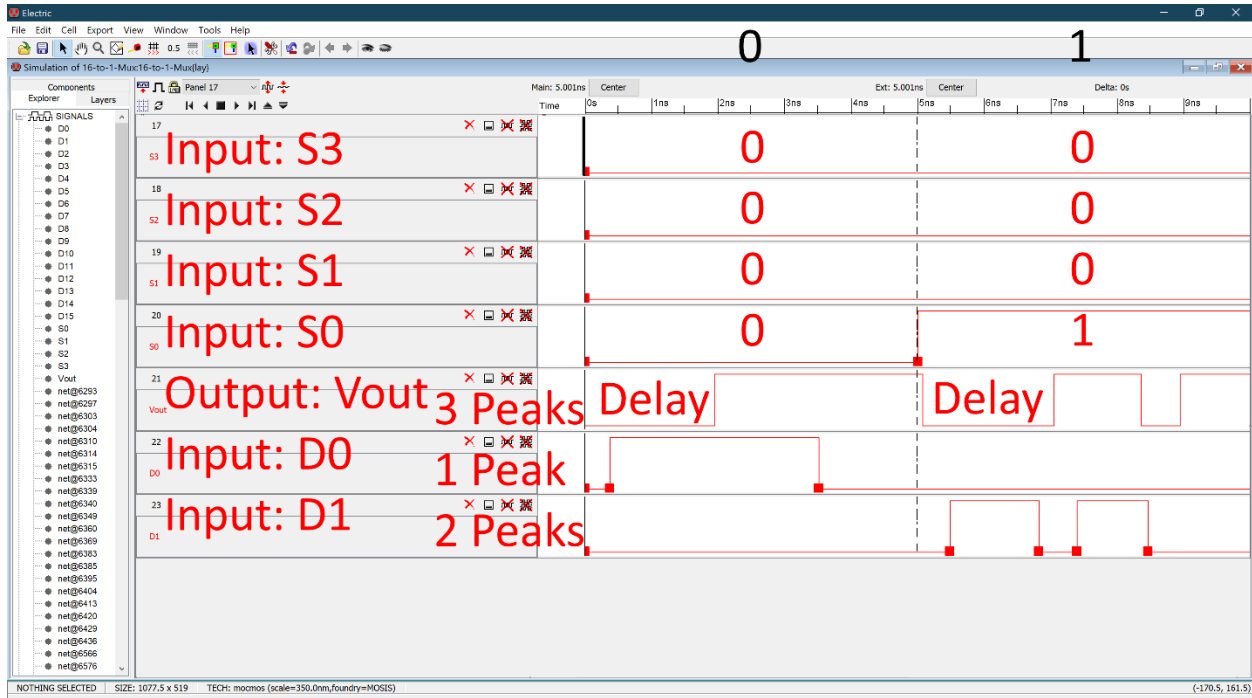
Electric

File Edit Cell Export View Window Tools Help

0.5

0 1

Simulation of 16-to-1-Mux:16-to-1-Mux{lay}

Components
Explorer Layers

SIGNALS
D0
D1
D2
D3
D4
D5
D6
D7
D8
D9
D10
D11
D12
D13
D14
D15
S0
S1
S2
S3
Vout
net@6293
net@6297
net@6303
net@6304
net@6310
net@6314
net@6315
net@6333
net@6339
net@6340
net@6349
net@6360
net@6369
net@6383
net@6385
net@6395
net@6404
net@6413
net@6420
net@6429
net@6436
net@6566
net@6576

Panel 17

Main: 5.001ns Center Ext: 5.001ns Center Delta: 0s

Time 0s 1ns 2ns 3ns 4ns 5ns 6ns 7ns 8ns 9ns

17
S3 Input: S3 0 0

18
S2 Input: S2 0 0

19
S1 Input: S1 0 0

20
S0 Input: S0 0 1

21
Vout Output: Vout 3 Peaks Delay Delay

22
D0 Input: D0 1 Peak

23
D1 Input: D1 2 Peaks

NOTHING SELECTED SIZE: 1077.5 x 519 TECH: mocmos (scale=350.0nm,foundry=MOSIS) (-170.5, 161.5)